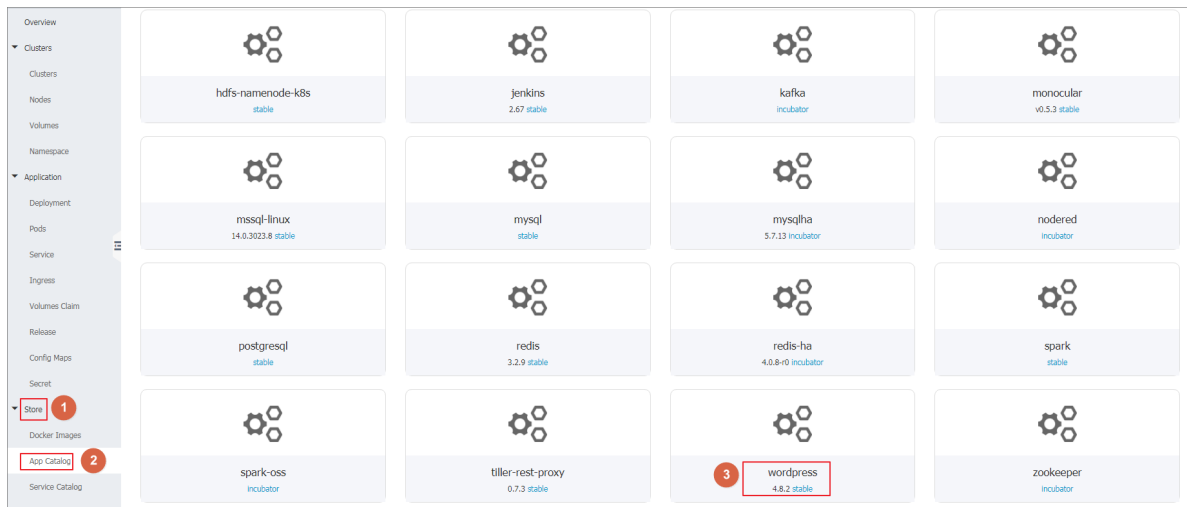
Overview
Clusters
Clusters
Nodes
Volumes
Namespace
Application
Deployment
Pods
Service
Ingress
Volumes Claim
Release
Config Maps
Secret
Store 1
Docker Images
App Catalog 2
Service Catalog

hdfs-namenode-k8s
stable

jenkins
2.67 stable

kafka
incubator

monocular
v0.5.3 stable

mssql-linux
14.0.3023.8 stable

mysql
stable

mysqlha
5.7.13 incubator

nodered
incubator

postgresql
stable

redis
3.2.9 stable

redis-ha
4.0.8-r0 incubator

spark
stable

spark-oss
incubator

tiller-rest-proxy
0.7.3 stable

3
wordpress
4.8.2 stable

zookeeper
incubator